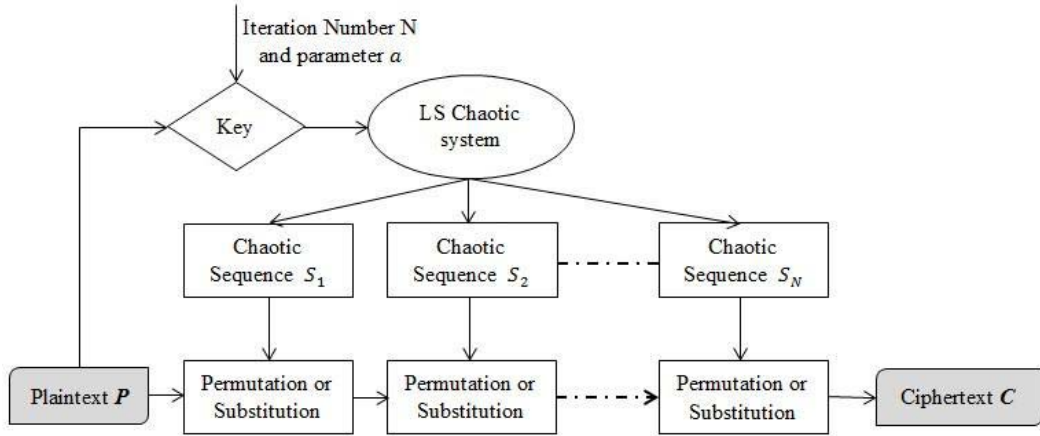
Iteration Number N and parameter $a$

Key

LS Chaotic system

Chaotic Sequence $S_1$

Chaotic Sequence $S_2$

Chaotic Sequence $S_N$

Plaintext $\boldsymbol{P}$

Permutation or Substitution

Permutation or Substitution

Permutation or Substitution

Ciphertext $\boldsymbol{C}$